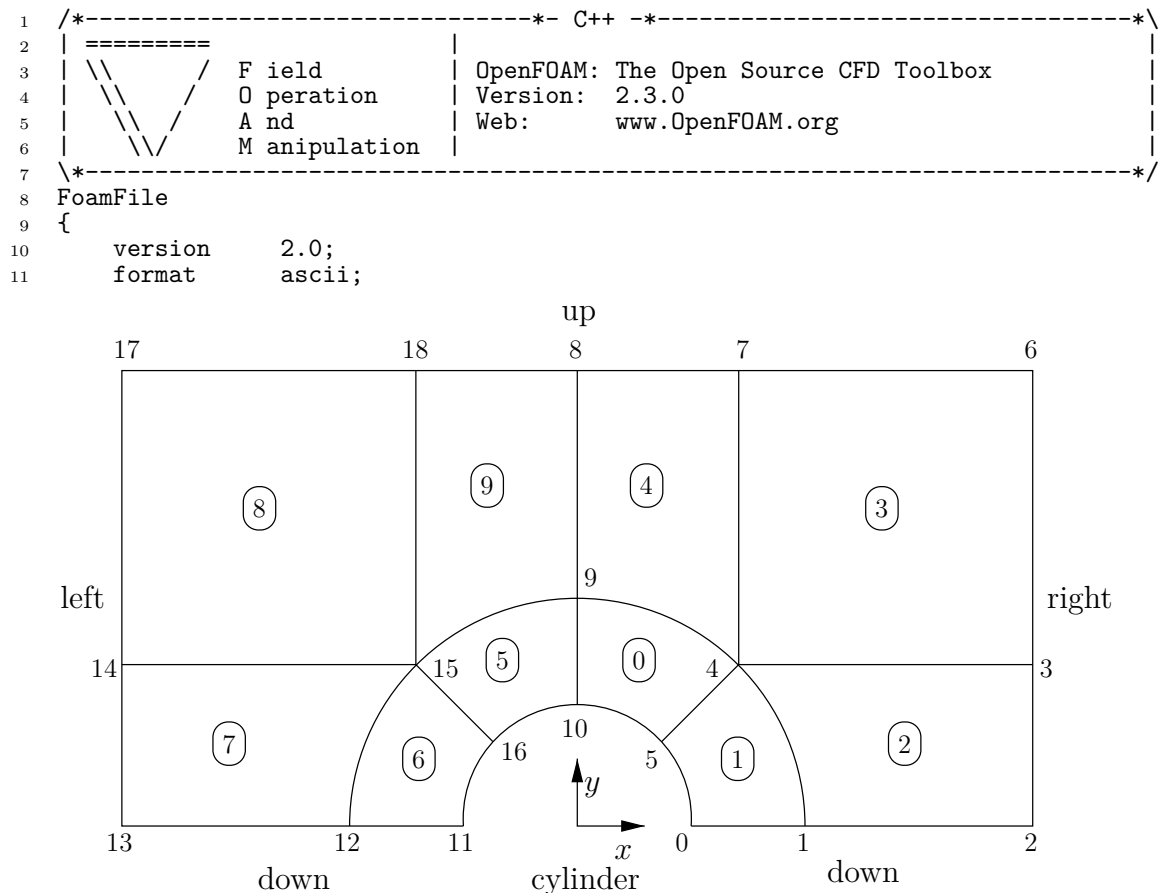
1 /*--------------------------------*- C++ -*----------------------------------*\
2 | =========                 |                                                 |
3 | \\      /  F ield         | OpenFOAM: The Open Source CFD Toolbox           |
4 |  \\    /   O peration     | Version:  2.3.0                                 |
5 |   \\  /    A nd           | Web:      www.OpenFOAM.org                      |
6 |    \\/     M anipulation  |                                                 |
7 \*---------------------------------------------------------------------------*/
8 FoamFile
9 {
10     version     2.0;
11     format      ascii;

up

17 18 8 7 6

8 9 4 3

9

left right

14 15 5 0 4 3

10

7 6 16 5 1 2

$y$

13 12 11 0 1 2

$x$

down cylinder down